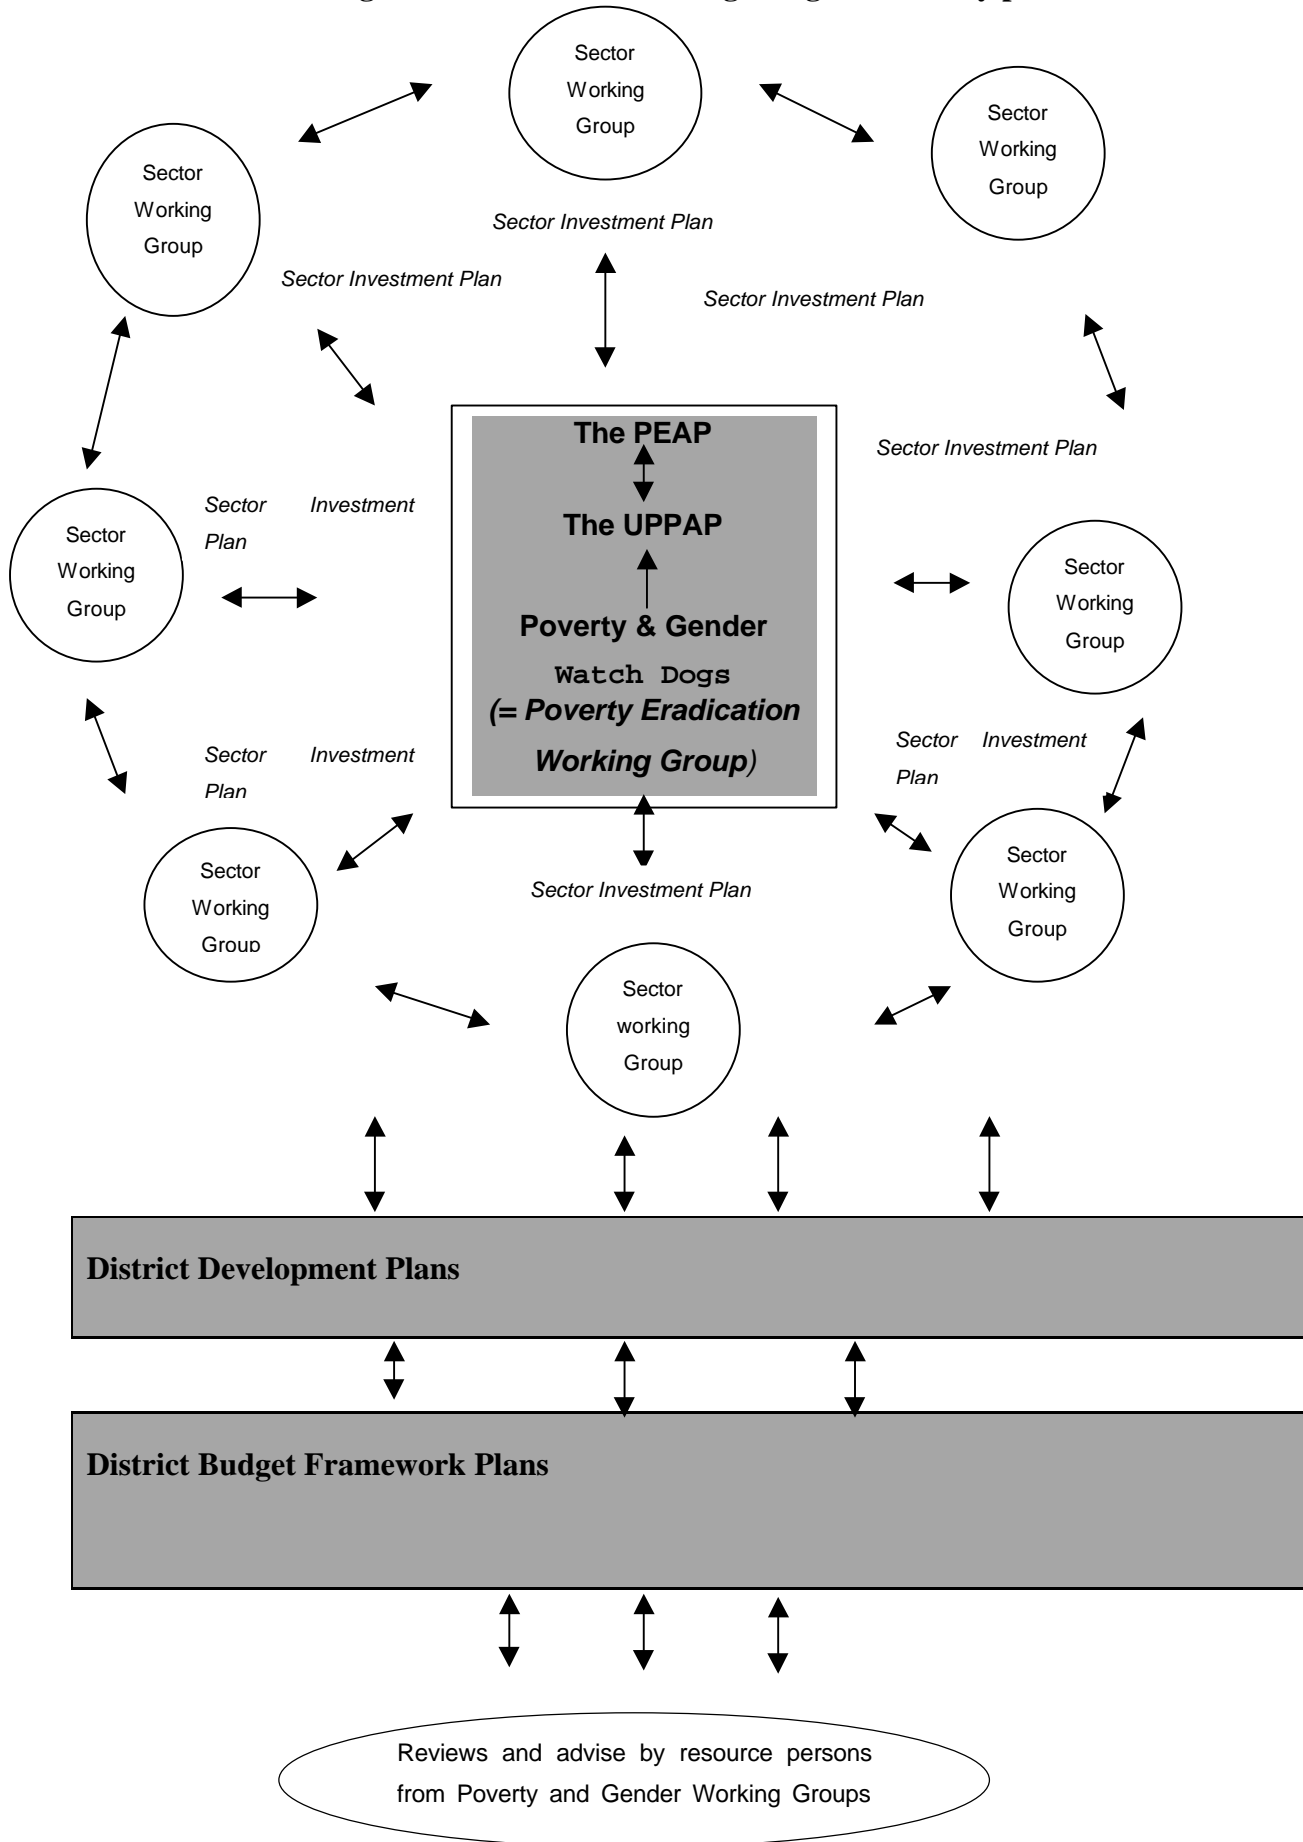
Sector Working Group

Sector Working Group

Sector Working Group

Sector Investment Plan

Sector Investment Plan

Sector Investment Plan

Sector Investment Plan

The PEAP

The UPPAP

Poverty & Gender Watch Dogs (= Poverty Eradication Working Group)

Sector Working Group

Sector Investment Plan

Sector Working Group

Sector Investment Plan

Sector Investment Plan

Sector Working Group

Sector Working Group

Sector Investment Plan

Sector working Group

District Development Plans

District Budget Framework Plans

Reviews and advise by resource persons from Poverty and Gender Working Groups